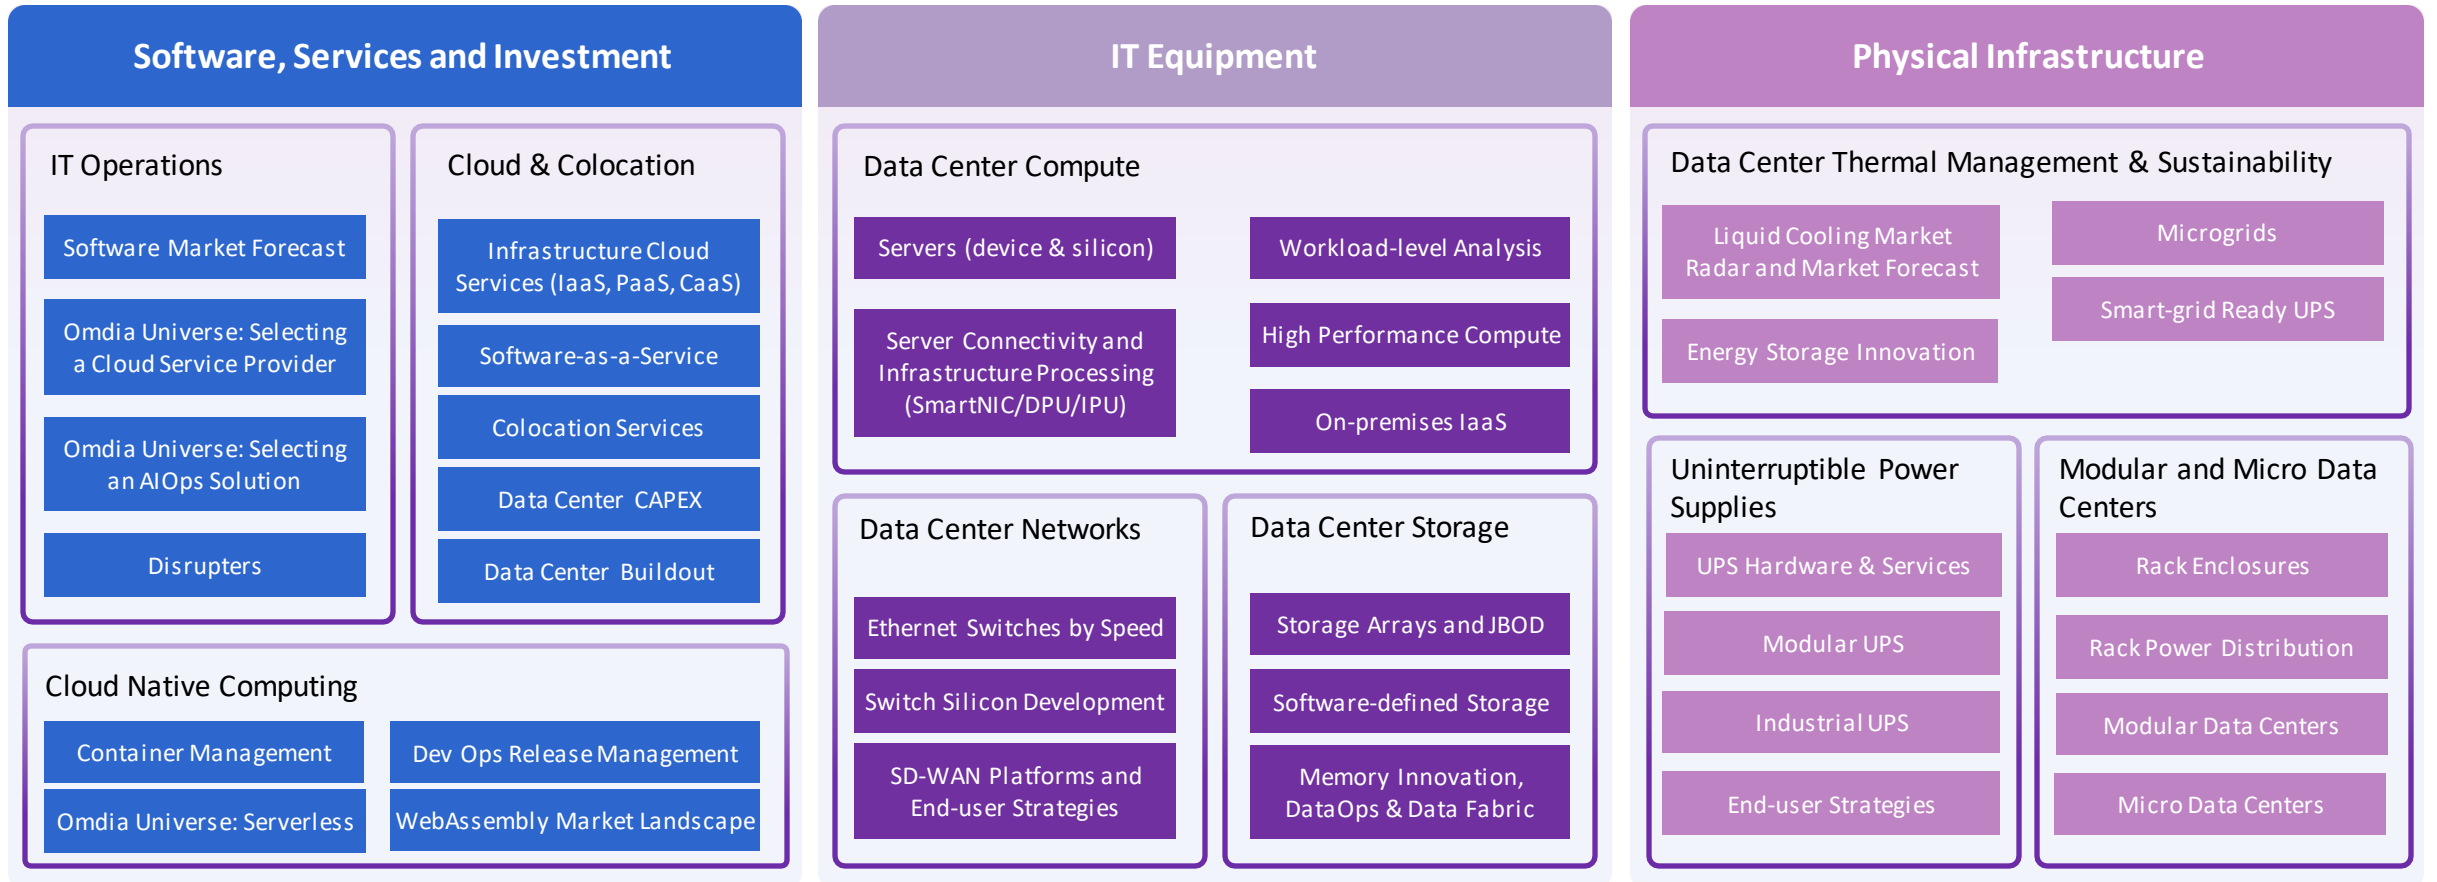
Software, Services and Investment

IT Operations

Software Market Forecast

Omdia Universe: Selecting a Cloud Service Provider

Omdia Universe: Selecting an AIOps Solution

Disrupters

Cloud & Colocation

Infrastructure Cloud Services (IaaS, PaaS, CaaS)

Software-as-a-Service

Colocation Services

Data Center CAPEX

Data Center Buildout

Cloud Native Computing

Container Management

Dev Ops Release Management

Omdia Universe: Serverless

WebAssembly Market Landscape

IT Equipment

Data Center Compute

Servers (device & silicon)

Workload-level Analysis

Server Connectivity and Infrastructure Processing (SmartNIC/DPU/IPU)

High Performance Compute

On-premises IaaS

Data Center Networks

Ethernet Switches by Speed

Switch Silicon Development

SD-WAN Platforms and End-user Strategies

Data Center Storage

Storage Arrays and JBOD

Software-defined Storage

Memory Innovation, DataOps & Data Fabric

Physical Infrastructure

Data Center Thermal Management & Sustainability

Liquid Cooling Market Radar and Market Forecast

Energy Storage Innovation

Microgrids

Smart-grid Ready UPS

Uninterruptible Power Supplies

UPS Hardware & Services

Modular UPS

Industrial UPS

End-user Strategies

Modular and Micro Data Centers

Rack Enclosures

Rack Power Distribution

Modular Data Centers

Micro Data Centers